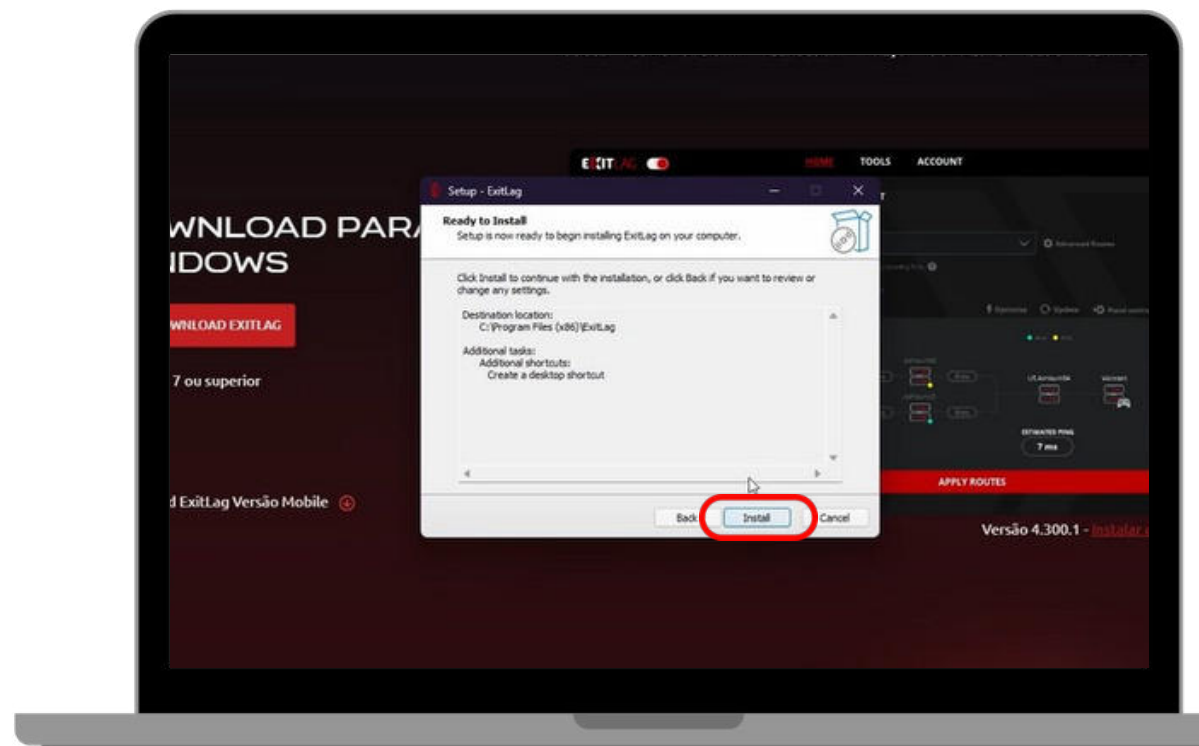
EXITLAG HOME TOOLS ACCOUNT

WNLOAD PARA
IDOWS

WNLOAD EXITLAG

7 ou superior

d ExitLag Versão Mobile

Setup - ExitLag

Ready to Install
Setup is now ready to begin installing ExitLag on your computer.

Click Install to continue with the installation, or click Back if you want to review or change any settings.

Destination location:
C:\Program Files (x86)\ExitLag

Additional tasks:
Additional shortcuts:
Create a desktop shortcut

Back Install Cancel

ESTIMATED PING
7 ms

APPLY ROUTES

Versão 4.300.1 - Instalar